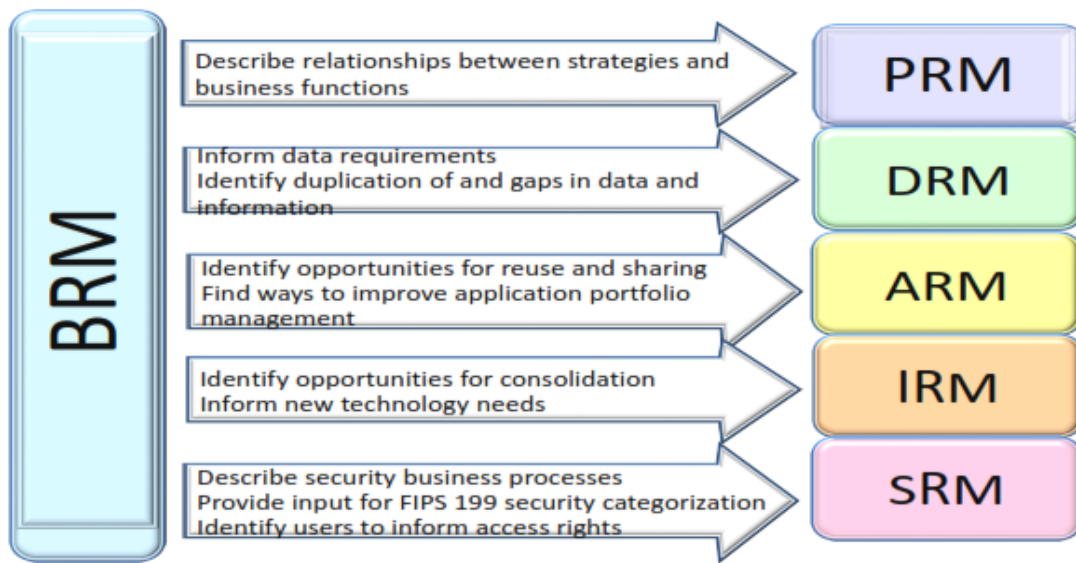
BRM

Describe relationships between strategies and business functions

PRM

Inform data requirements
Identify duplication of and gaps in data and information

DRM

Identify opportunities for reuse and sharing
Find ways to improve application portfolio management

ARM

Identify opportunities for consolidation
Inform new technology needs

IRM

Describe security business processes
Provide input for FIPS 199 security categorization
Identify users to inform access rights

SRM